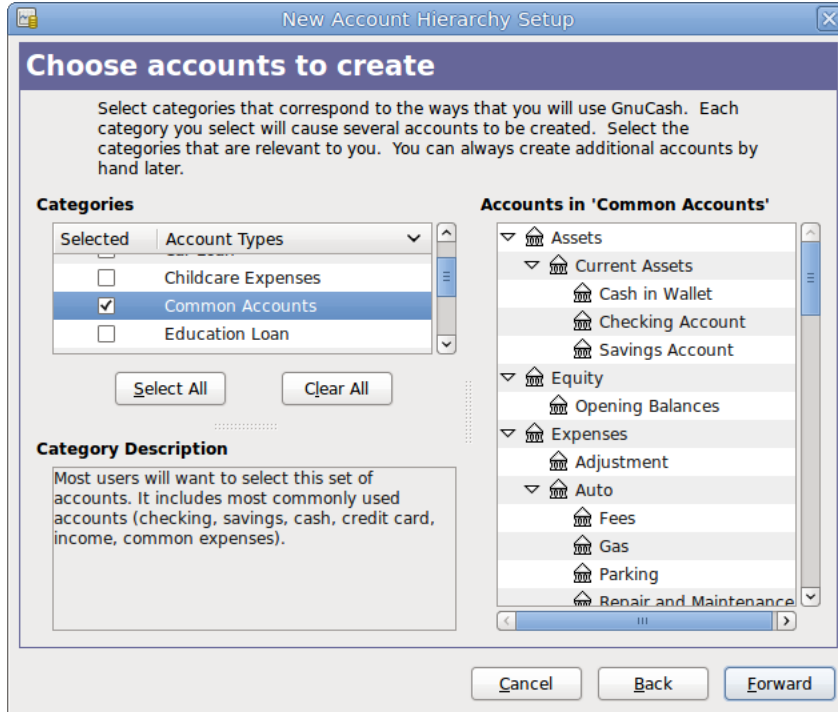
New Account Hierarchy Setup

Choose accounts to create

Select categories that correspond to the ways that you will use GnuCash. Each category you select will cause several accounts to be created. Select the categories that are relevant to you. You can always create additional accounts by hand later.

Categories

| Selected | Account Types |
|---|---|
| ☐ | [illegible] |
| ☐ | Childcare Expenses |
| ☑ | Common Accounts |
| ☐ | Education Loan |

Select All

Clear All

Category Description

Most users will want to select this set of accounts. It includes most commonly used accounts (checking, savings, cash, credit card, income, common expenses).

Accounts in 'Common Accounts'

Assets
Current Assets
Cash in Wallet
Checking Account
Savings Account
Equity
Opening Balances
Expenses
Adjustment
Auto
Fees
Gas
Parking
Repair and Maintenance

Cancel

Back

Forward